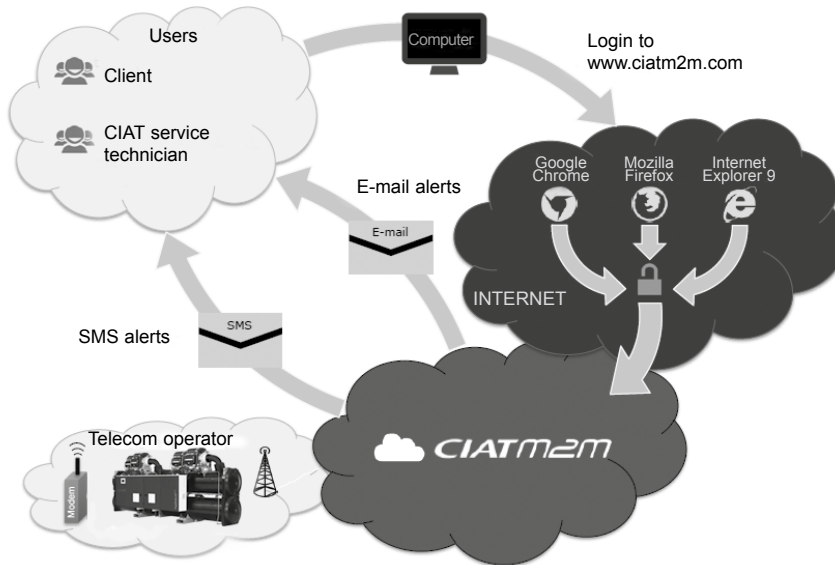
Users

Client

CIAT service technician

Computer

Login to www.ciatm2m.com

Google Chrome

Mozilla Firefox

Internet Explorer 9

E-mail alerts

E-mail

INTERNET

SMS alerts

SMS

Telecom operator

Modem

CIATM2M